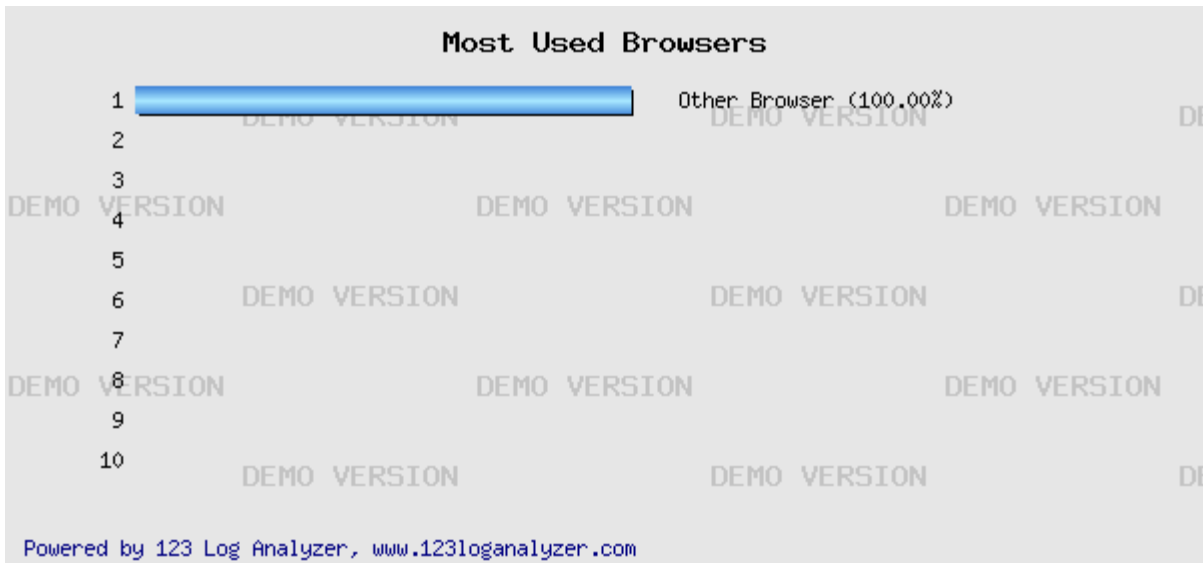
Most Used Browsers

1 Other Browser (100.00%)
2
3
4
5
6
7
8
9
10

DEMO VERSION DEMO VERSION
DEMO VERSION DEMO VERSION DEMO VERSION
DEMO VERSION DEMO VERSION
DEMO VERSION DEMO VERSION DEMO VERSION
DEMO VERSION DEMO VERSION

Powered by 123 Log Analyzer, www.123loganalyzer.com